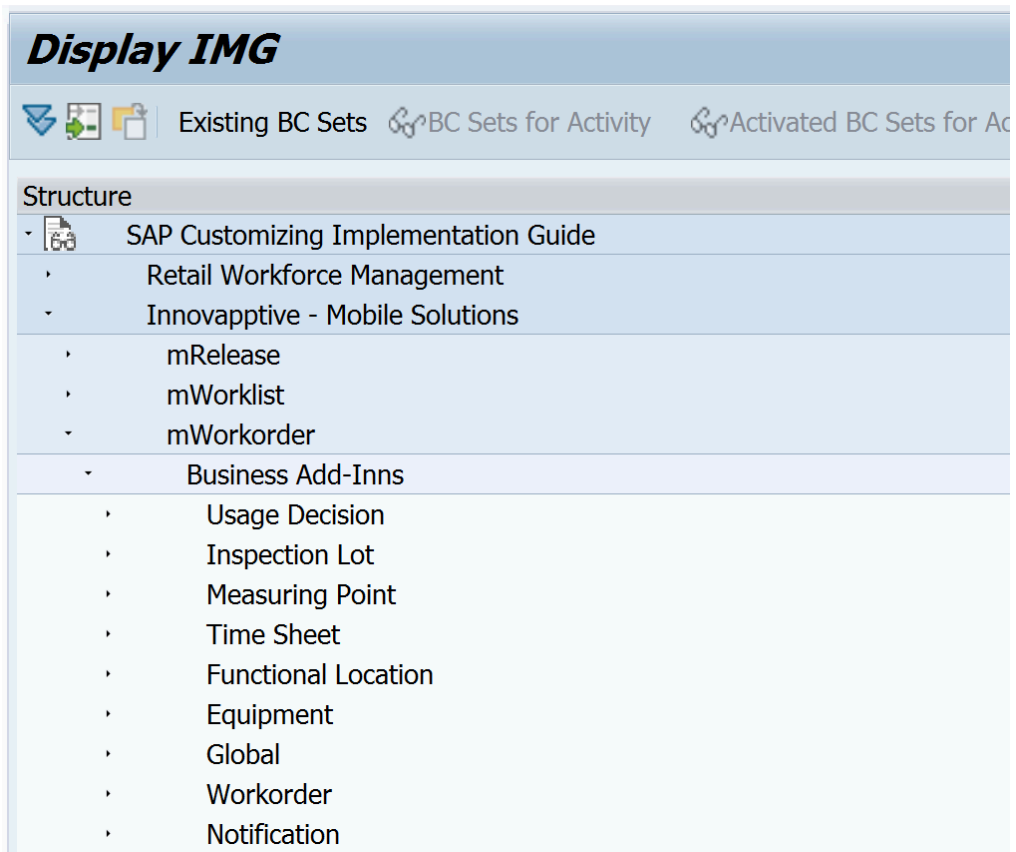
Display IMG

Existing BC Sets BC Sets for Activity Activated BC Sets for Ac

Structure

SAP Customizing Implementation Guide
Retail Workforce Management
Innovapptive - Mobile Solutions
mRelease
mWorklist
mWorkorder
Business Add-Inns
Usage Decision
Inspection Lot
Measuring Point
Time Sheet
Functional Location
Equipment
Global
Workorder
Notification